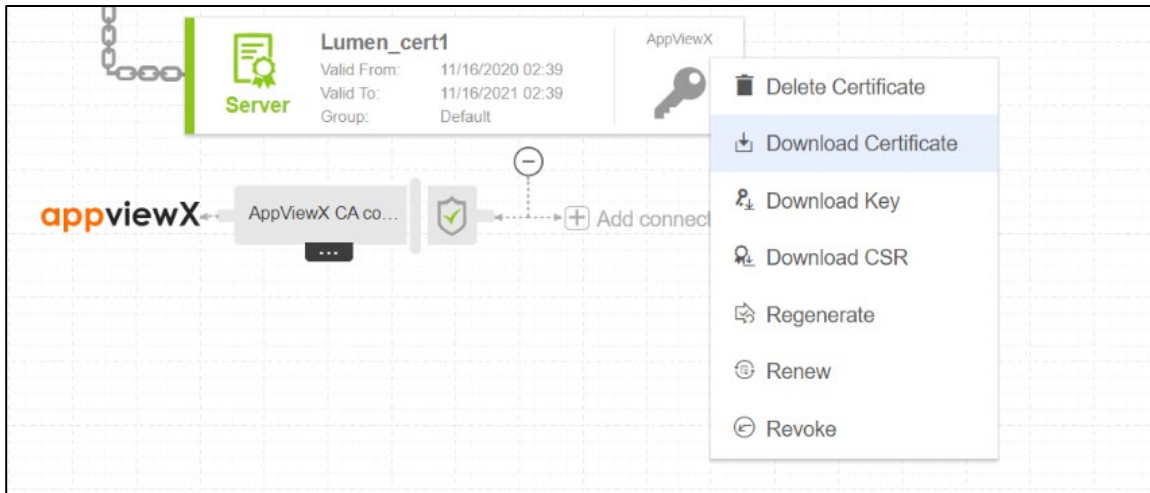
Server
Lumen_cert1
Valid From: 11/16/2020 02:39
Valid To: 11/16/2021 02:39
Group: Default
AppViewX

appviewX
AppViewX CA co...
...
Add connect

Delete Certificate
Download Certificate
Download Key
Download CSR
Regenerate
Renew
Revoke